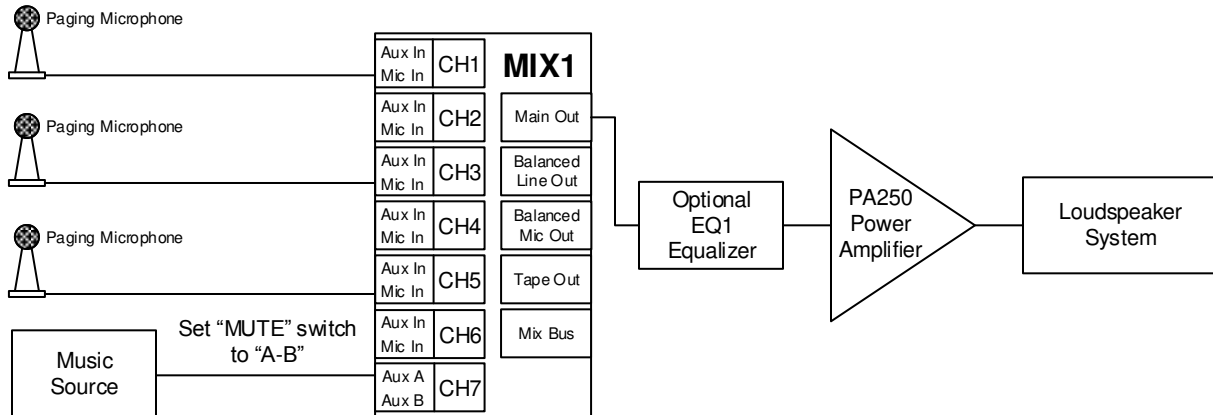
Paging Microphone

Paging Microphone

Paging Microphone

Music Source

Set "MUTE" switch to "A-B"

Aux In
Mic In
CH1

Aux In
Mic In
CH2

Aux In
Mic In
CH3

Aux In
Mic In
CH4

Aux In
Mic In
CH5

Aux In
Mic In
CH6

Aux A
Aux B
CH7

MIX1

Main Out

Balanced Line Out

Balanced Mic Out

Tape Out

Mix Bus

Optional EQ1 Equalizer

PA250 Power Amplifier

Loudspeaker System